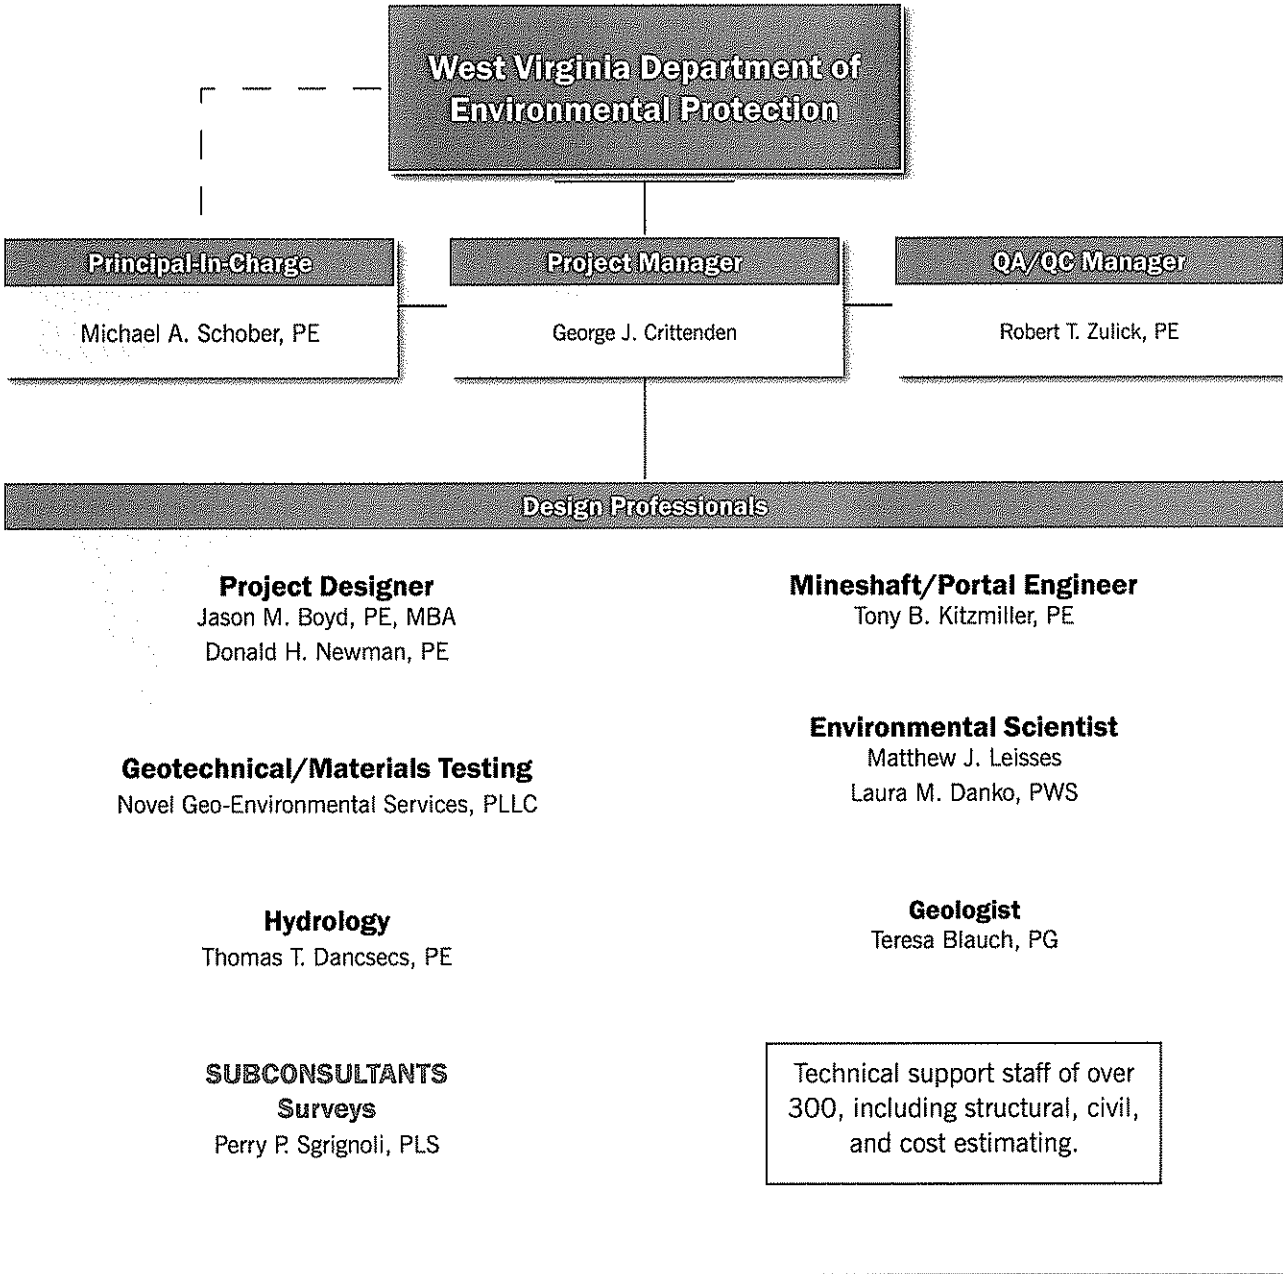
West Virginia Department of Environmental Protection

Principal-In-Charge
Michael A. Schober, PE

Project Manager
George J. Crittenden

QA/QC Manager
Robert T. Zulick, PE

Design Professionals

Project Designer
Jason M. Boyd, PE, MBA
Donald H. Newman, PE

Geotechnical/Materials Testing
Novel Geo-Environmental Services, PLLC

Hydrology
Thomas T. Dancsecs, PE

SUBCONSULTANTS
Surveys
Perry P. Sgrignoli, PLS

Mineshaft/Portal Engineer
Tony B. Kitzmiller, PE

Environmental Scientist
Matthew J. Leisses
Laura M. Danko, PWS

Geologist
Teresa Blauch, PG

Technical support staff of over 300, including structural, civil, and cost estimating.